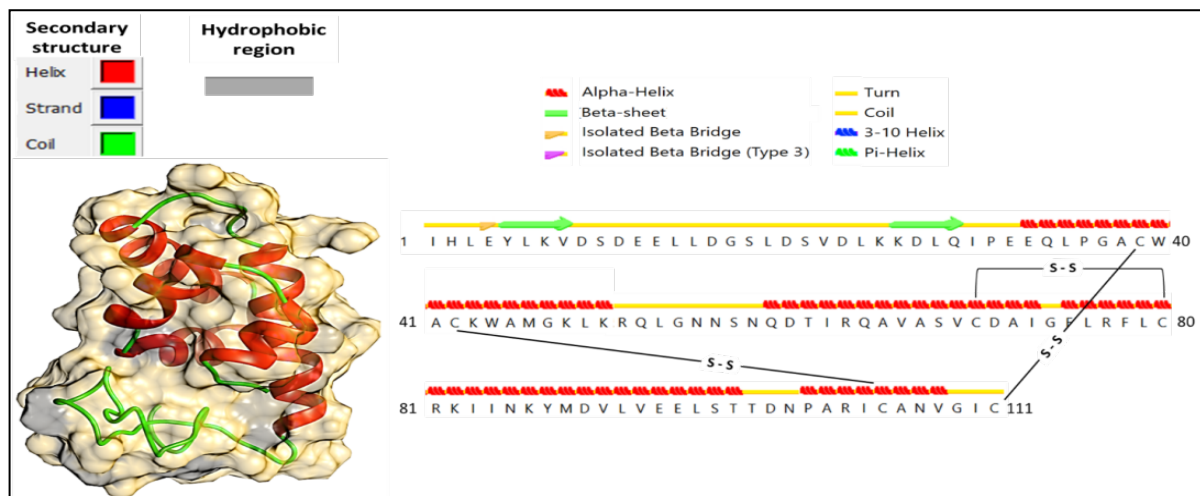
Secondary structure

Hydrophobic region

Helix

Strand

Coil

Alpha-Helix
Beta-sheet
Isolated Beta Bridge
Isolated Beta Bridge (Type 3)

Turn
Coil
3-10 Helix
Pi-Helix

1 I H L E Y L K V D S D E E L L D G S L D S V D L K K D L Q I P E E Q L P G A C W 40

S - S

41 A C K W A M G K L K R Q L G N N S N Q D T I R Q A V A S V C D A I G F L R F L C 80

S - S

S - S

81 R K I I N K Y M D V L V E E L S T T D N P A R I C A N V G I C 111